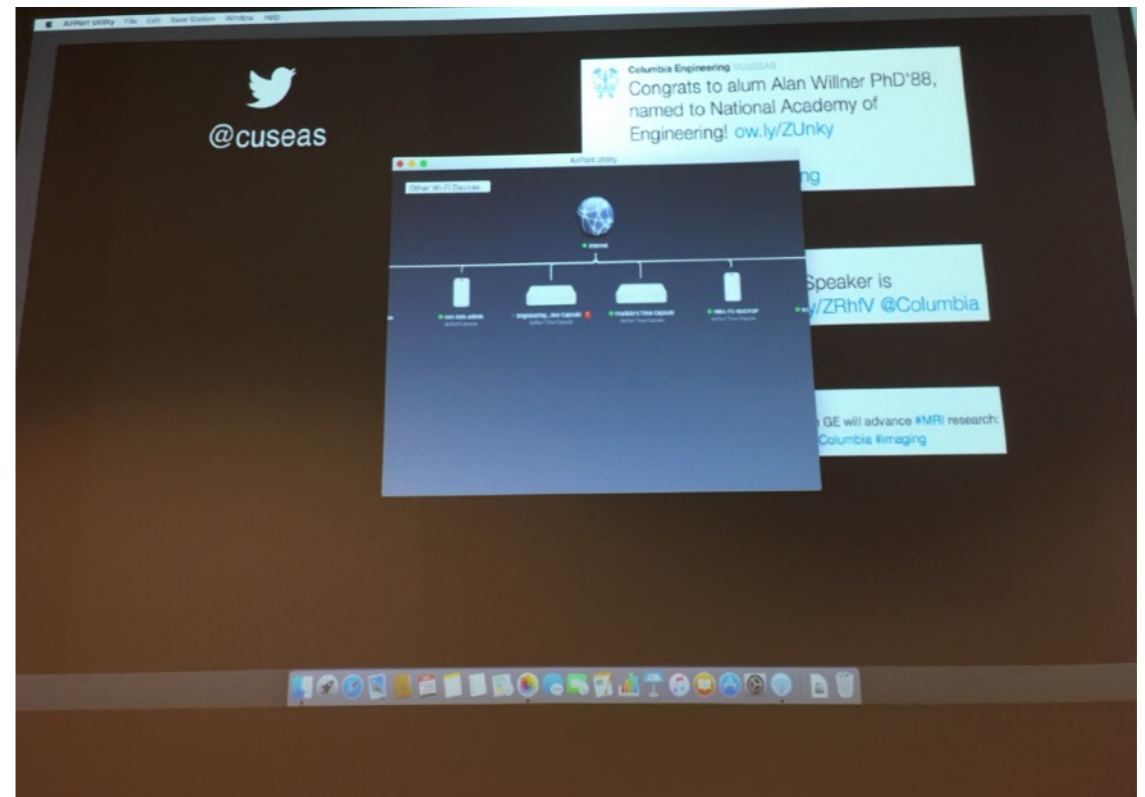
AirPort Utility File Edit Base Station Window Help

@cuseas

Columbia Engineering @CUSEAS
Congrats to alum Alan Willner PhD'88, named to National Academy of Engineering! ow.ly/ZUnky
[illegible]ng

AirPort Utility
Other Wi-Fi Devices
Internet

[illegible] AirPort Express
Engineering...ime Capsule AirPort Time Capsule
Franklin's Time Capsule AirPort Time Capsule
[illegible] AirPort Time Capsule

Speaker is
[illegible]/ZRhfV @Columbia

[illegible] GE will advance #MRI research:
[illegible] Columbia #imaging